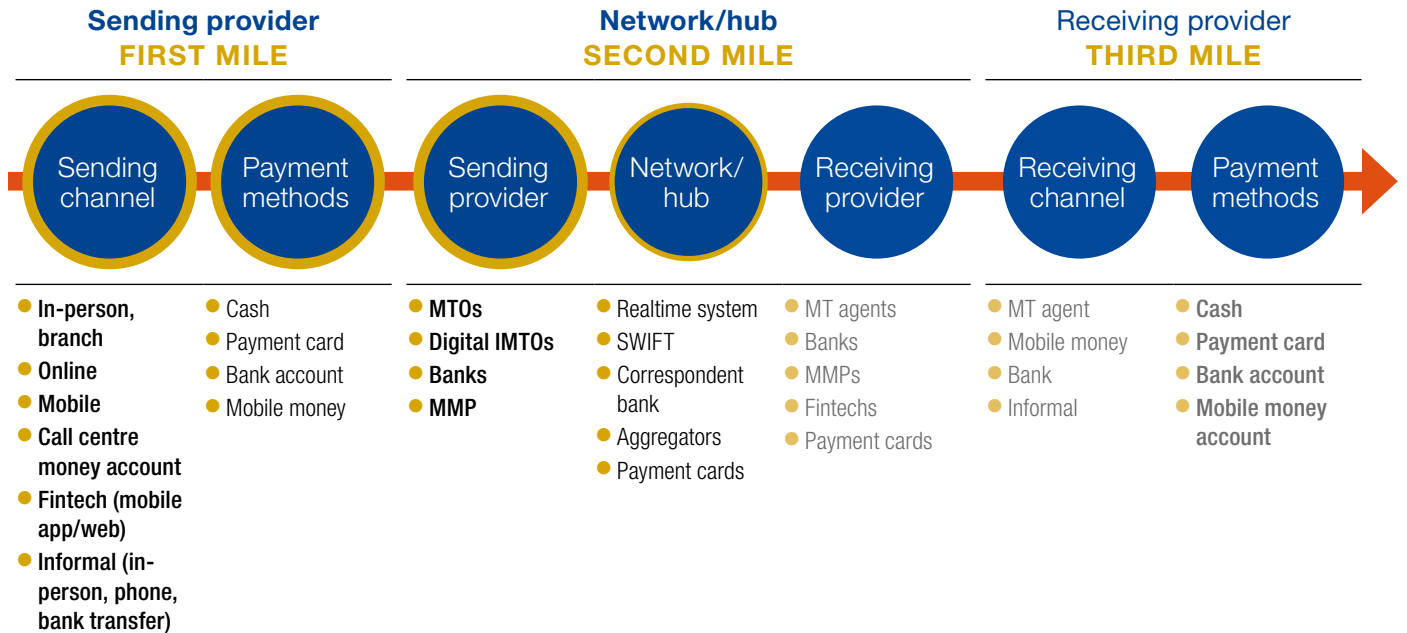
Sending provider
FIRST MILE

Network/hub
SECOND MILE

Receiving provider
THIRD MILE

Sending channel

Payment methods

Sending provider

Network/ hub

Receiving provider

Receiving channel

Payment methods

- In-person, branch
- Online
- Mobile
- Call centre money account
- Fintech (mobile app/web)
- Informal (in-person, phone, bank transfer)

- Cash
- Payment card
- Bank account
- Mobile money

- MTOs
- Digital IMTOs
- Banks
- MMP

- Realtime system
- SWIFT
- Correspondent bank
- Aggregators
- Payment cards

- MT agents
- Banks
- MMPs
- Fintechs
- Payment cards

- MT agent
- Mobile money
- Bank
- Informal

- Cash
- Payment card
- Bank account
- Mobile money account